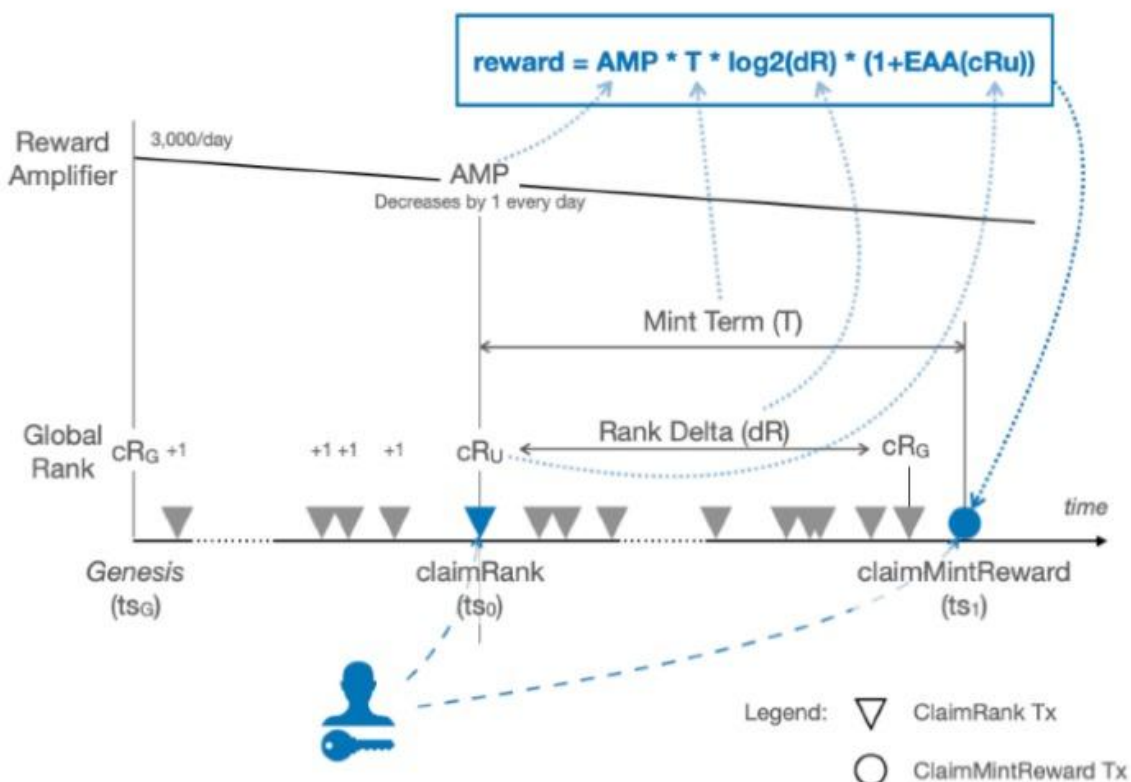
reward = AMP * T * log2(dR) * (1+EAA(cRu))

Reward Amplifier

3,000/day

AMP
Decreases by 1 every day

Mint Term (T)

Global Rank

$cR_G$ +1

+1 +1 +1

$cR_U$

Rank Delta (dR)

$cR_G$

time

Genesis
($ts_G$)

claimRank
($ts_0$)

claimMintReward
($ts_1$)

Legend: ClaimRank Tx

ClaimMintReward Tx